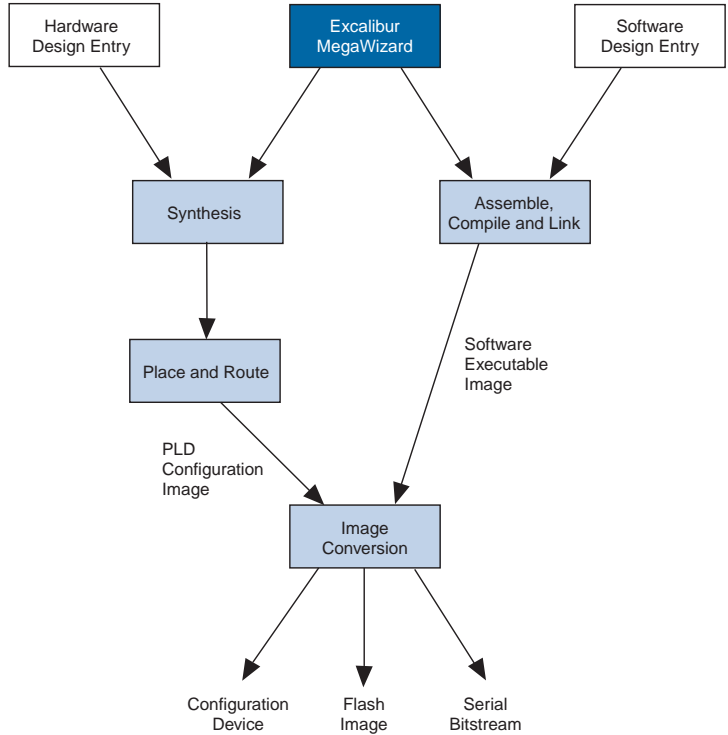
Hardware Design Entry

Excalibur MegaWizard

Software Design Entry

Synthesis

Assemble, Compile and Link

Place and Route

Software Executable Image

PLD Configuration Image

Image Conversion

Configuration Device

Flash Image

Serial Bitstream